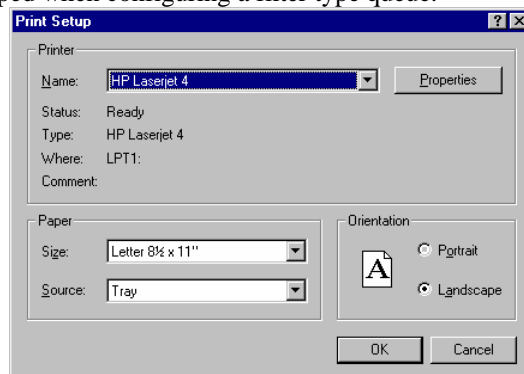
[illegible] when configuring a filter type queue.

Print Setup

?
X

Printer

Name: HP Laserjet 4

Properties

Status: Ready

Type: HP Laserjet 4

Where: LPT1:

Comment:

Paper

Size: Letter 8½ x 11"

Source: Tray

Orientation

A

Portrait

Landscape

OK

Cancel